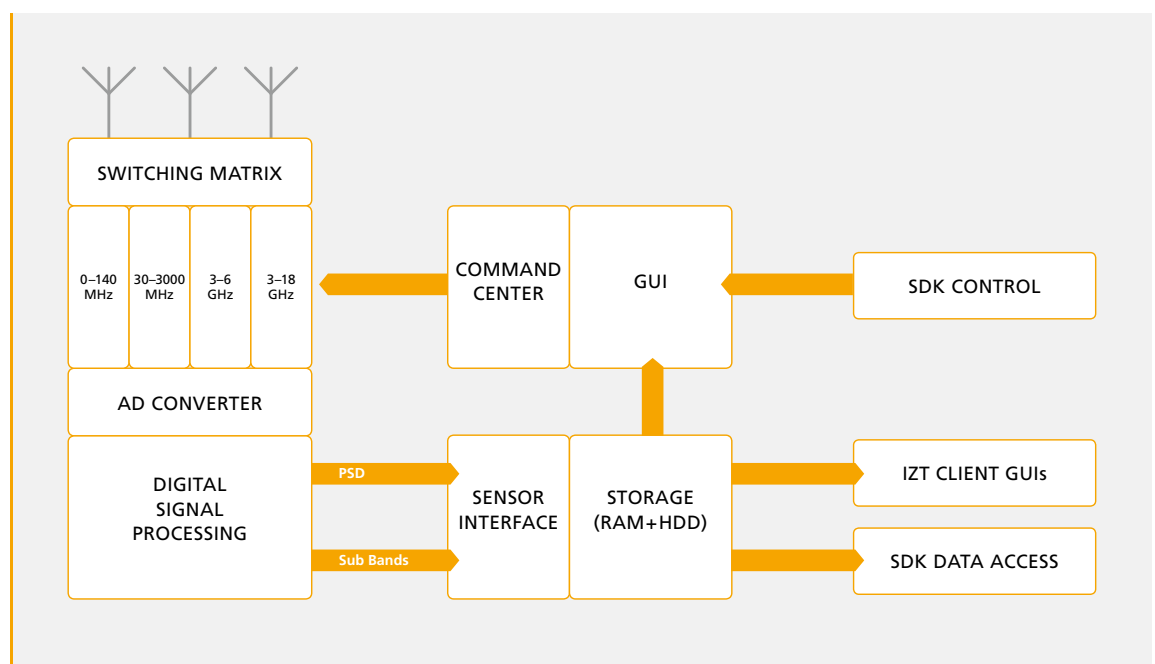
SWITCHING MATRIX

0–140 MHz

30–3000 MHz

3–6 GHz

3–18 GHz

AD CONVERTER

DIGITAL SIGNAL PROCESSING

COMMAND CENTER

GUI

SDK CONTROL

PSD

Sub Bands

SENSOR INTERFACE

STORAGE (RAM+HDD)

IZT CLIENT GUIs

SDK DATA ACCESS